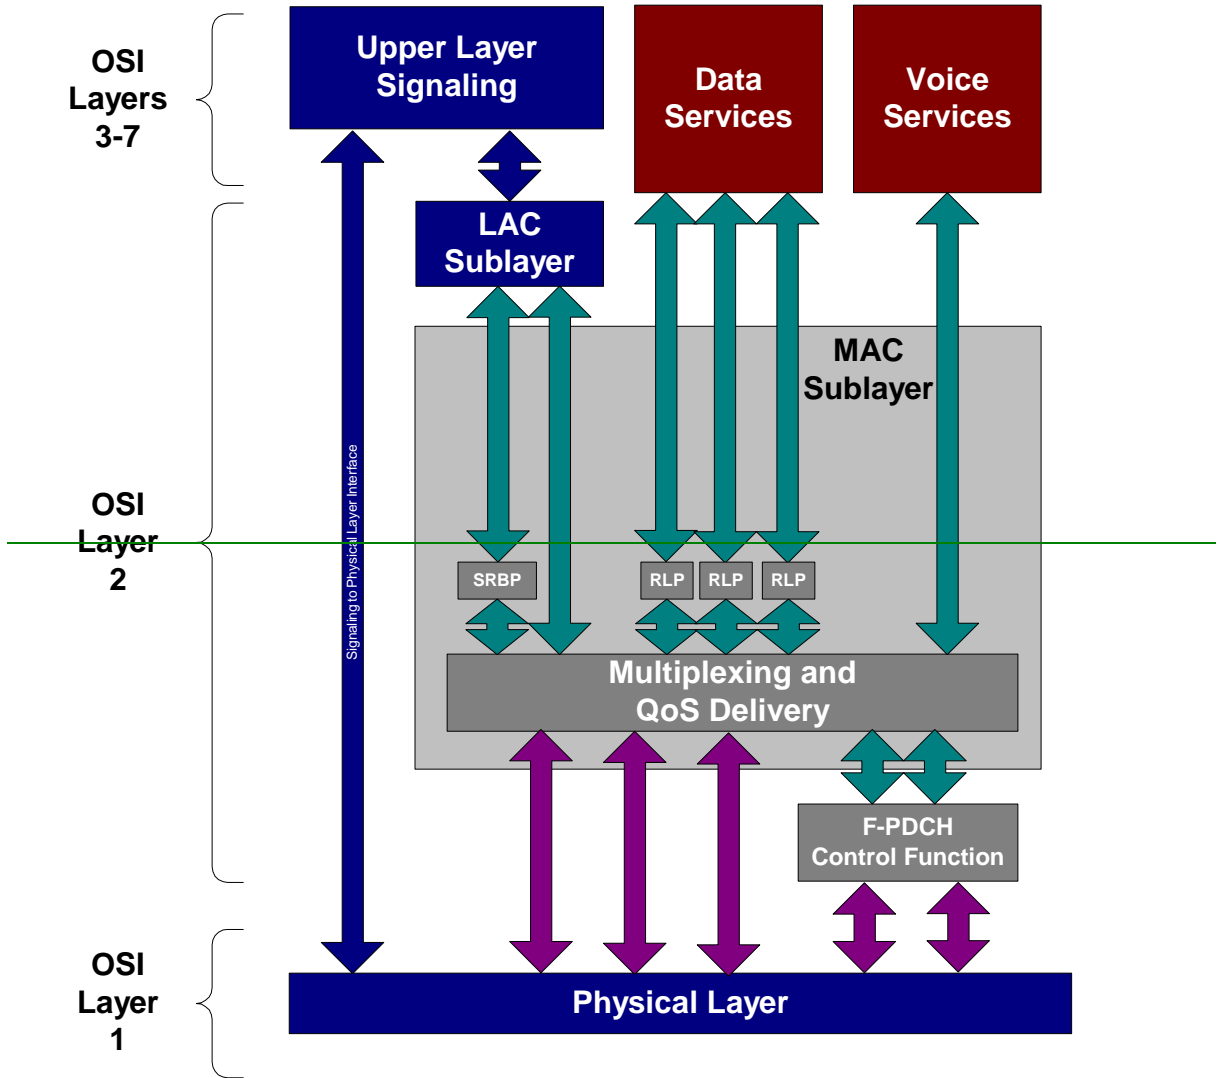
OSI Layers 3-7

Upper Layer Signaling

Data Services

Voice Services

LAC Sublayer

MAC Sublayer

OSI Layer 2

Signaling to Physical Layer Interface

SRBP

RLP

RLP

RLP

Multiplexing and QoS Delivery

F-PDCH Control Function

OSI Layer 1

Physical Layer